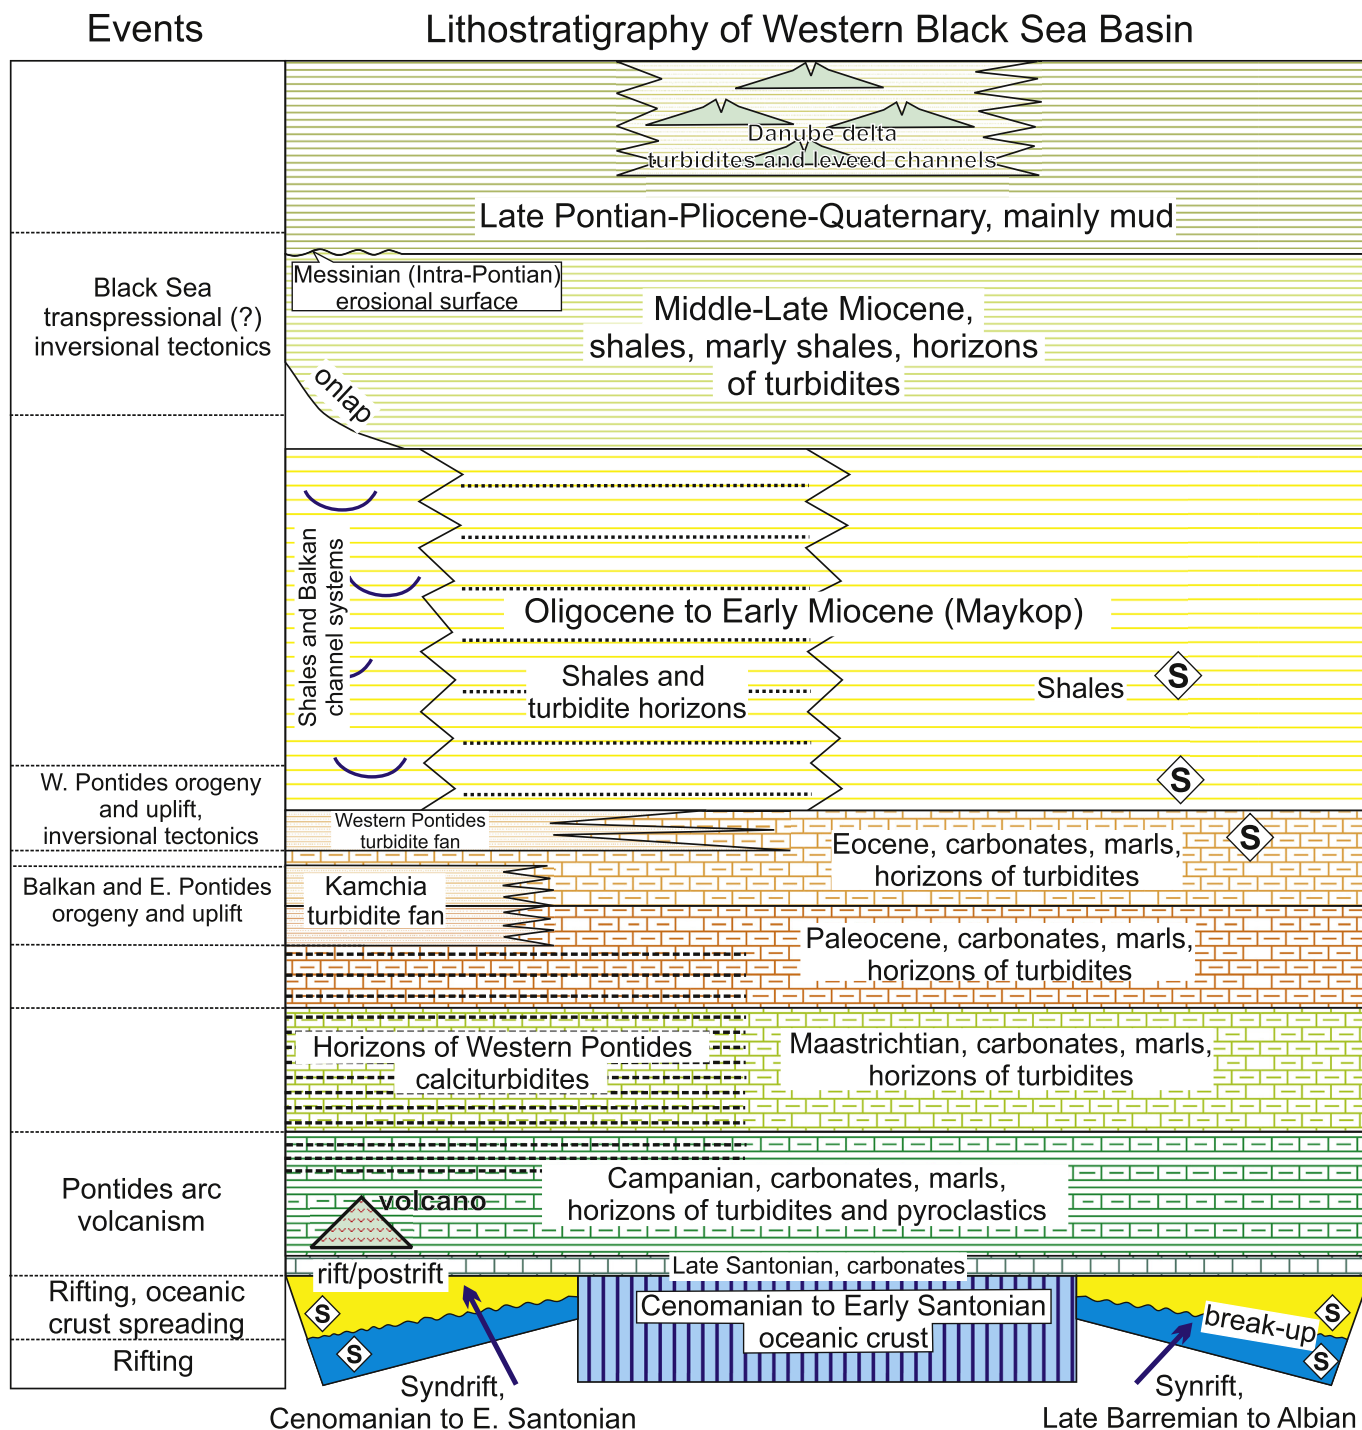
Events

Lithostratigraphy of Western Black Sea Basin

Danube delta turbidites and leveed channels

Late Pontian-Pliocene-Quaternary, mainly mud

Black Sea transpressional (?) inversional tectonics

Messinian (Intra-Pontian) erosional surface

Middle-Late Miocene, shales, marly shales, horizons of turbidites

onlap

Shales and Balkan channel systems

Oligocene to Early Miocene (Maykop)

Shales and turbidite horizons

Shales

S

S

W. Pontides orogeny and uplift, inversional tectonics

Western Pontides turbidite fan

Eocene, carbonates, marls, horizons of turbidites

S

Balkan and E. Pontides orogeny and uplift

Kamchia turbidite fan

Paleocene, carbonates, marls, horizons of turbidites

Horizons of Western Pontides calciturbidites

Maastrichtian, carbonates, marls, horizons of turbidites

Pontides arc volcanism

volcano

Campanian, carbonates, marls, horizons of turbidites and pyroclastics

Late Santonian, carbonates

rift/postrift

Rifting, oceanic crust spreading

Rifting

S

S

Cenomanian to Early Santonian oceanic crust

break-up

S

S

Syndrift, Cenomanian to E. Santonian

Synrift, Late Barremian to Albian